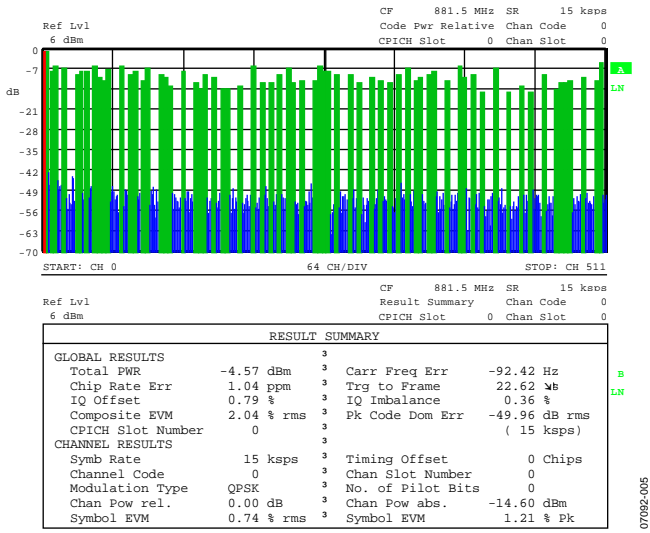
CF 881.5 MHz SR 15 ksps
Ref Lvl
6 dBm
Code Pwr Relative Chan Code 0
CPICH Slot 0 Chan Slot 0

0
-7
dB
-14
-21
-28
-35
-42
-49
-56
-63
-70

A
LN

START: CH 0 64 CH/DIV STOP: CH 511

CF 881.5 MHz SR 15 ksps
Ref Lvl
6 dBm
Result Summary Chan Code 0
CPICH Slot 0 Chan Slot 0

RESULT SUMMARY

| GLOBAL RESULTS | | | |
|---|---|---|---|
| Total PWR | -4.57 dBm | Carr Freq Err | -92.42 Hz |
| Chip Rate Err | 1.04 ppm | Trg to Frame | 22.62 µs |
| IQ Offset | 0.79 % | IQ Imbalance | 0.36 % |
| Composite EVM | 2.04 % rms | Pk Code Dom Err | -49.96 dB rms |
| CPICH Slot Number | 0 | | ( 15 ksps) |
| CHANNEL RESULTS | | | |
| Symb Rate | 15 ksps | Timing Offset | 0 Chips |
| Channel Code | 0 | Chan Slot Number | 0 |
| Modulation Type | QPSK | No. of Pilot Bits | 0 |
| Chan Pow rel. | 0.00 dB | Chan Pow abs. | -14.60 dBm |
| Symbol EVM | 0.74 % rms | Symbol EVM | 1.21 % Pk |

B
LN

07092-005